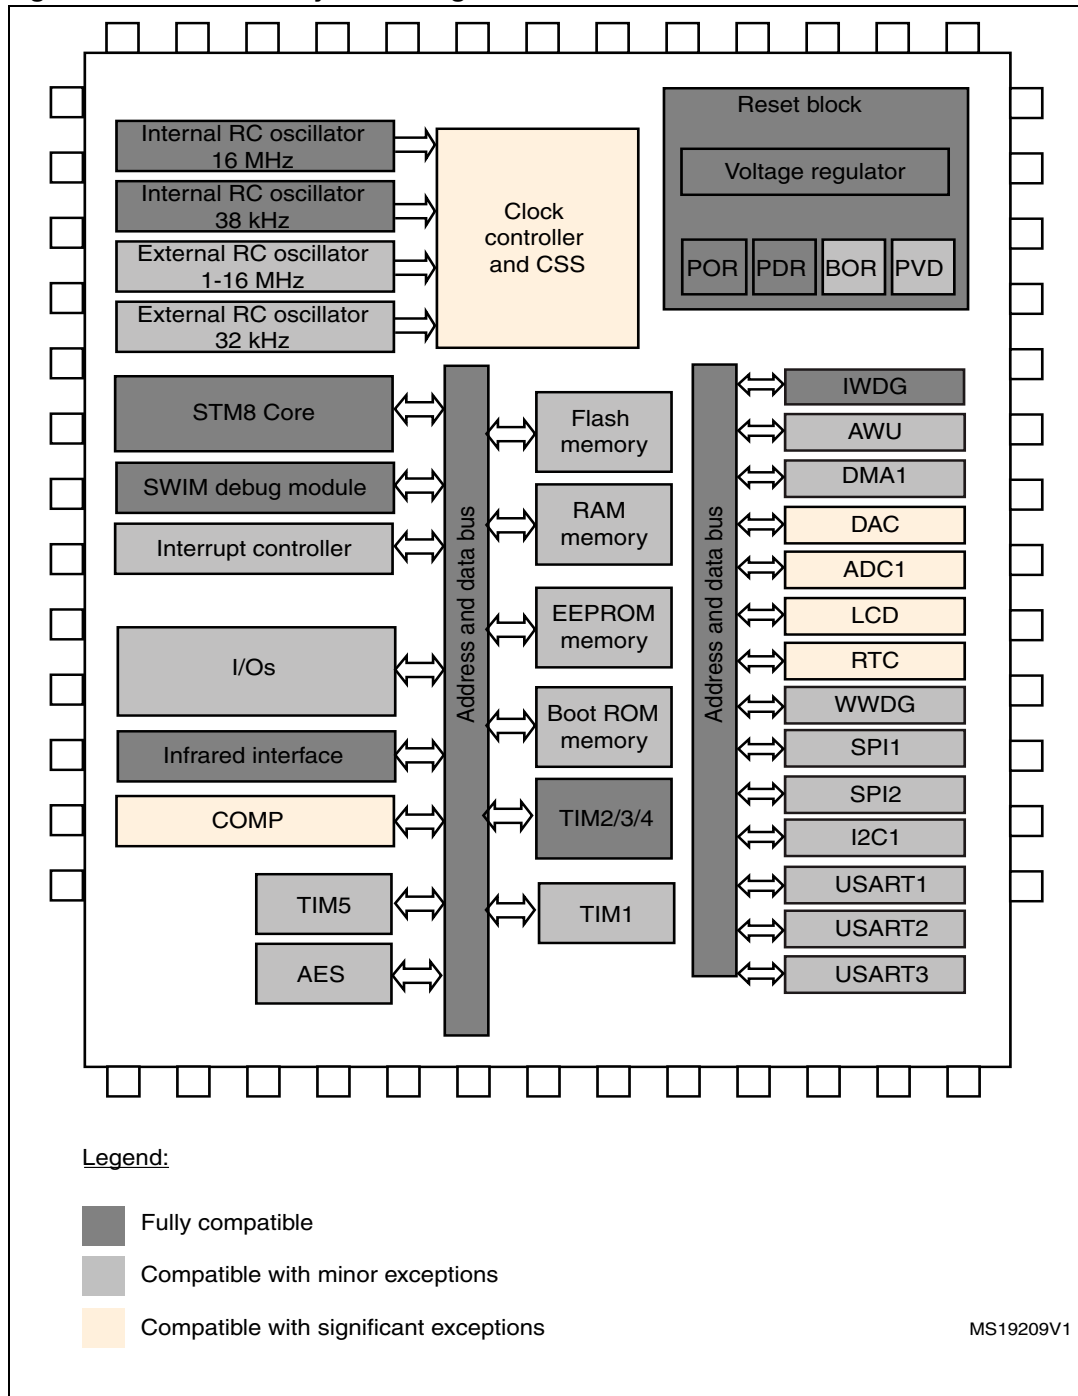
Internal RC oscillator 16 MHz

Internal RC oscillator 38 kHz

External RC oscillator 1-16 MHz

External RC oscillator 32 kHz

Clock controller and CSS

Reset block

Voltage regulator

POR PDR BOR PVD

STM8 Core

SWIM debug module

Interrupt controller

I/Os

Infrared interface

COMP

TIM5

AES

Address and data bus

Flash memory

RAM memory

EEPROM memory

Boot ROM memory

TIM2/3/4

TIM1

Address and data bus

IWDG

AWU

DMA1

DAC

ADC1

LCD

RTC

WWDG

SPI1

SPI2

I2C1

USART1

USART2

USART3

Legend:

Fully compatible

Compatible with minor exceptions

Compatible with significant exceptions

MS19209V1